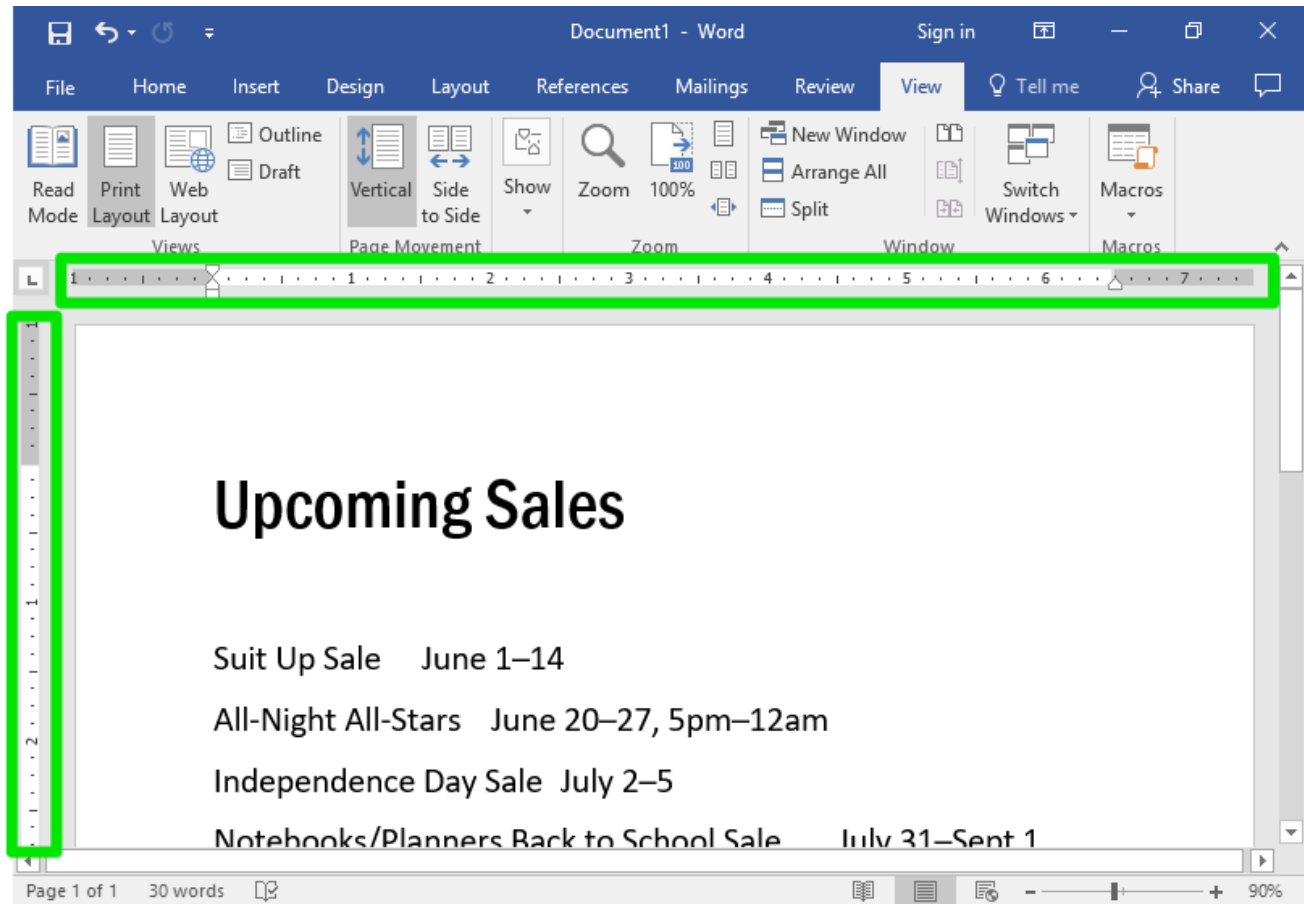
Document1 - Word

Sign in

File Home Insert Design Layout References Mailings Review View Tell me Share

Read Mode Print Layout Web Layout Outline Draft

Views

Vertical Side to Side

Page Movement

Show

Zoom 100%

Zoom

New Window Arrange All Split

Switch Windows

Window

Macros

Macros

1 2 3 4 5 6 7

1 2

Upcoming Sales

Suit Up Sale June 1–14

All-Night All-Stars June 20–27, 5pm–12am

Independence Day Sale July 2–5

Notebooks/Planners Back to School Sale July 31–Sept 1

Page 1 of 1 30 words 90%